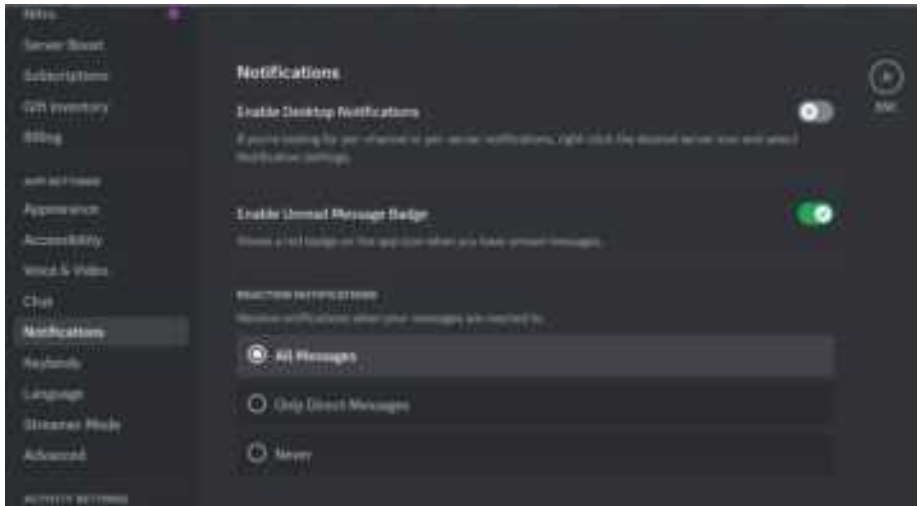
Nitro
Server Boost
Subscriptions
Gift Inventory
Billing
APP SETTINGS
Appearance
Accessibility
Voice & Video
Chat
Notifications
Keybinds
Language
Streamer Mode
Advanced
ACTIVITY SETTINGS

Notifications

ESC

Enable Desktop Notifications

If you're looking for per-channel or per-server notifications, right-click the desired server icon and select Notification Settings.

Enable Unread Message Badge

Shows a red badge on the app icon when you have unread messages.

REACTION NOTIFICATIONS

Receive notifications when your messages are reacted to.

All Messages

Only Direct Messages

Never